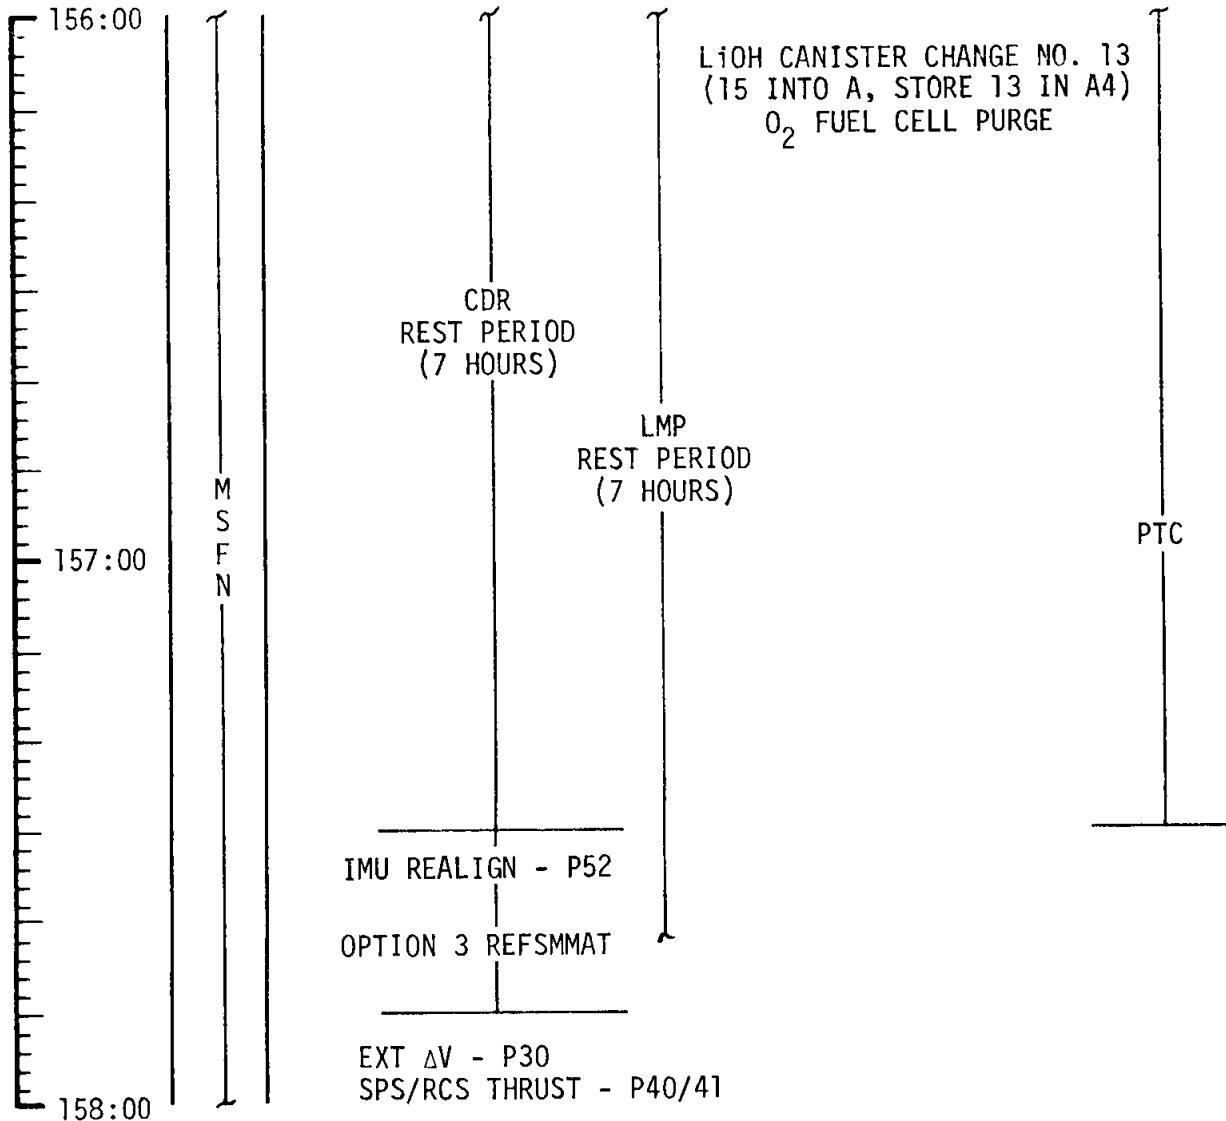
156:00

LiOH CANISTER CHANGE NO. 13
(15 INTO A, STORE 13 IN A4)
$O_2$ FUEL CELL PURGE

CDR
REST PERIOD
(7 HOURS)

LMP
REST PERIOD
(7 HOURS)

M
S
F
N

157:00

PTC

IMU REALIGN - P52

OPTION 3 REFSMMAT

EXT $\Delta$V - P30
SPS/RCS THRUST - P40/41

158:00